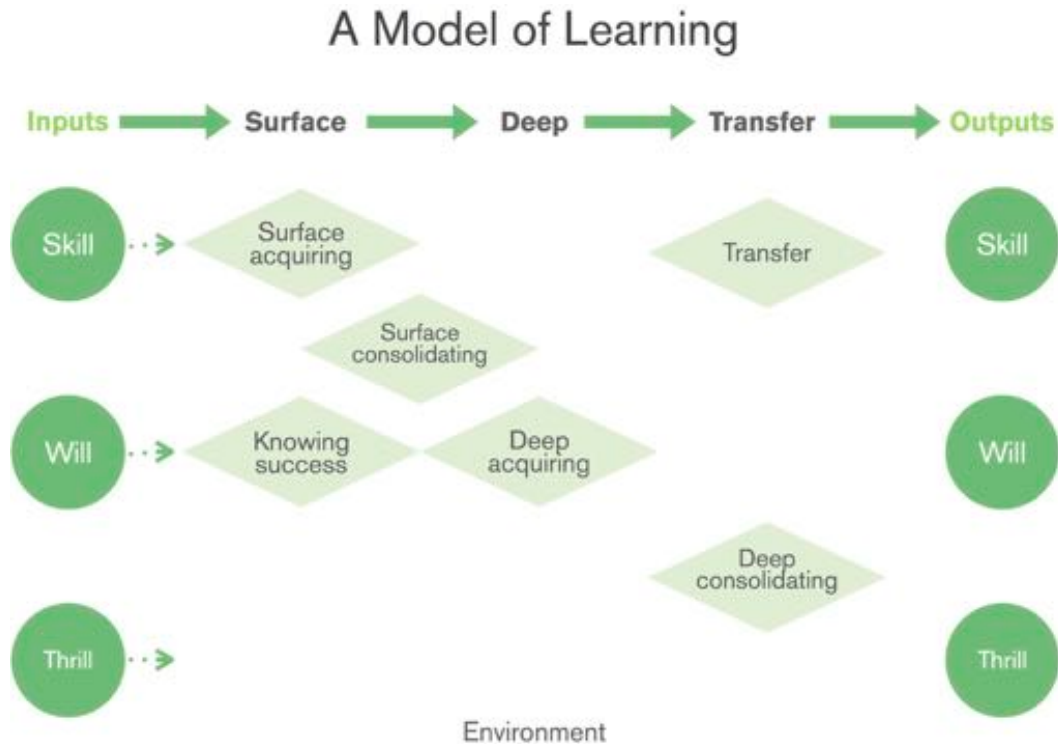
A Model of Learning

Inputs Surface Deep Transfer Outputs

Skill

Surface acquiring

Transfer

Skill

Surface consolidating

Will

Knowing success

Deep acquiring

Will

Deep consolidating

Thrill

Thrill

Environment